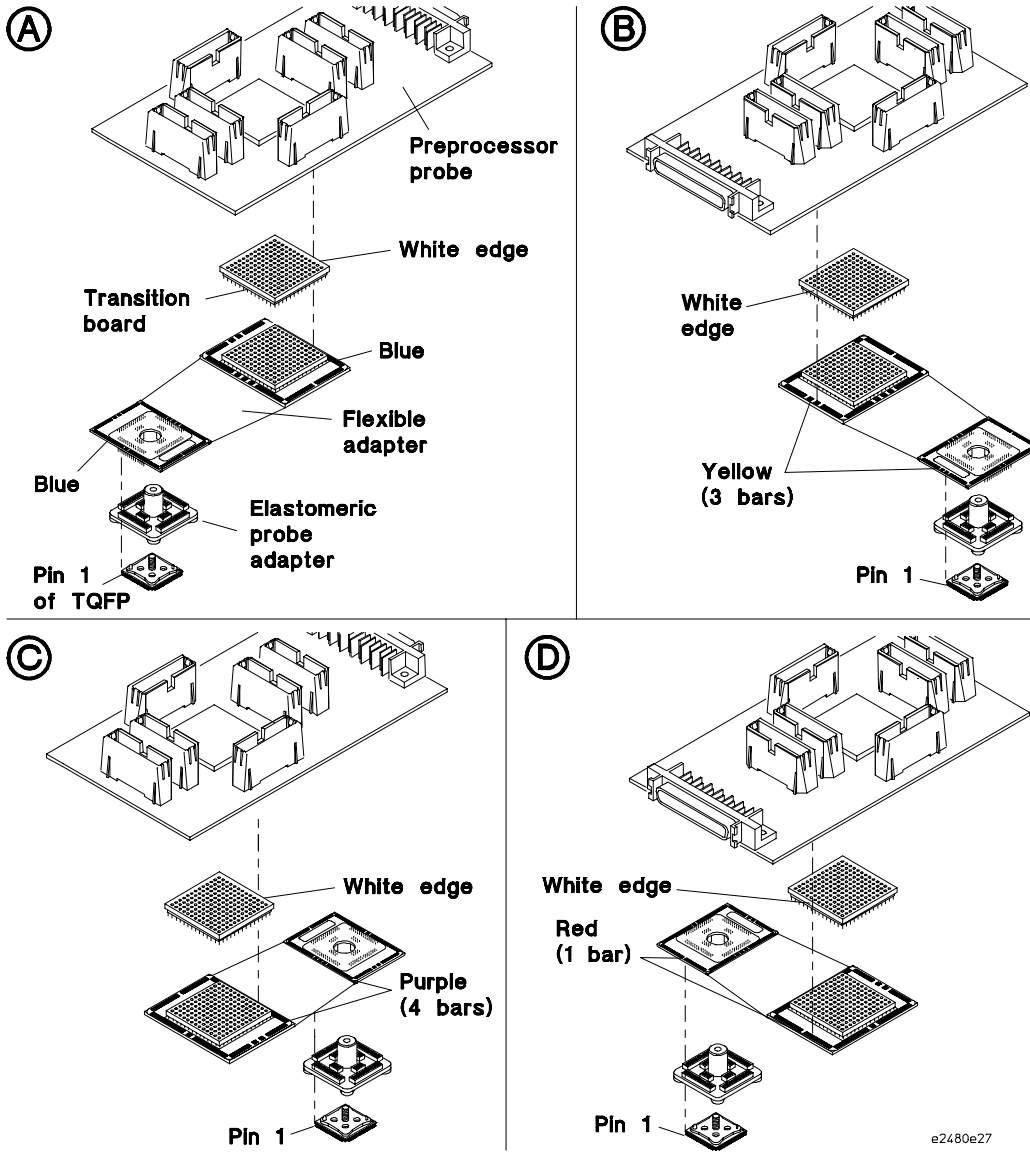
A

Preprocessor probe

White edge

Transition board

Blue

Flexible adapter

Blue

Elastomeric probe adapter

Pin 1 of TQFP

B

White edge

Yellow (3 bars)

Pin 1

C

White edge

Purple (4 bars)

Pin 1

D

White edge

Red (1 bar)

Pin 1

e2480e27